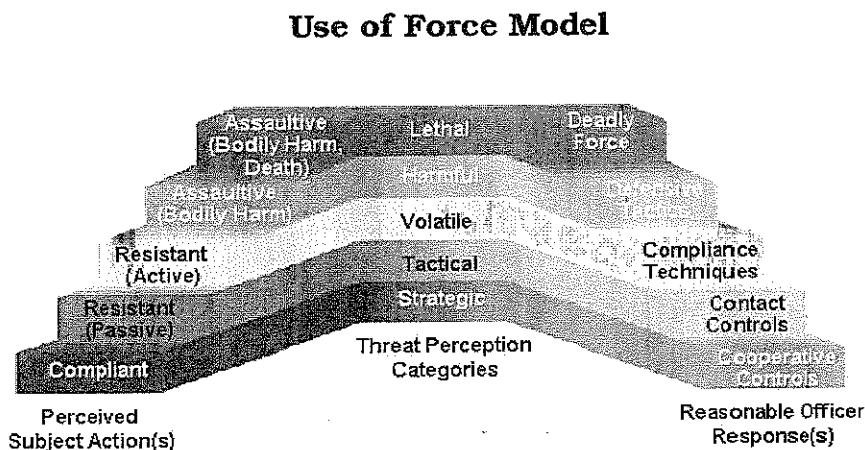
Use of Force Model

Assaultive (Bodily Harm, Death)

Lethal

Deadly Force

Assaultive (Bodily Harm)

Harmful

Defensive Tactics

Resistant (Active)

Volatile

Compliance Techniques

Resistant (Passive)

Tactical

Contact Controls

Compliant

Strategic

Cooperative Controls

Threat Perception Categories

Perceived Subject Action(s)

Reasonable Officer Response(s)